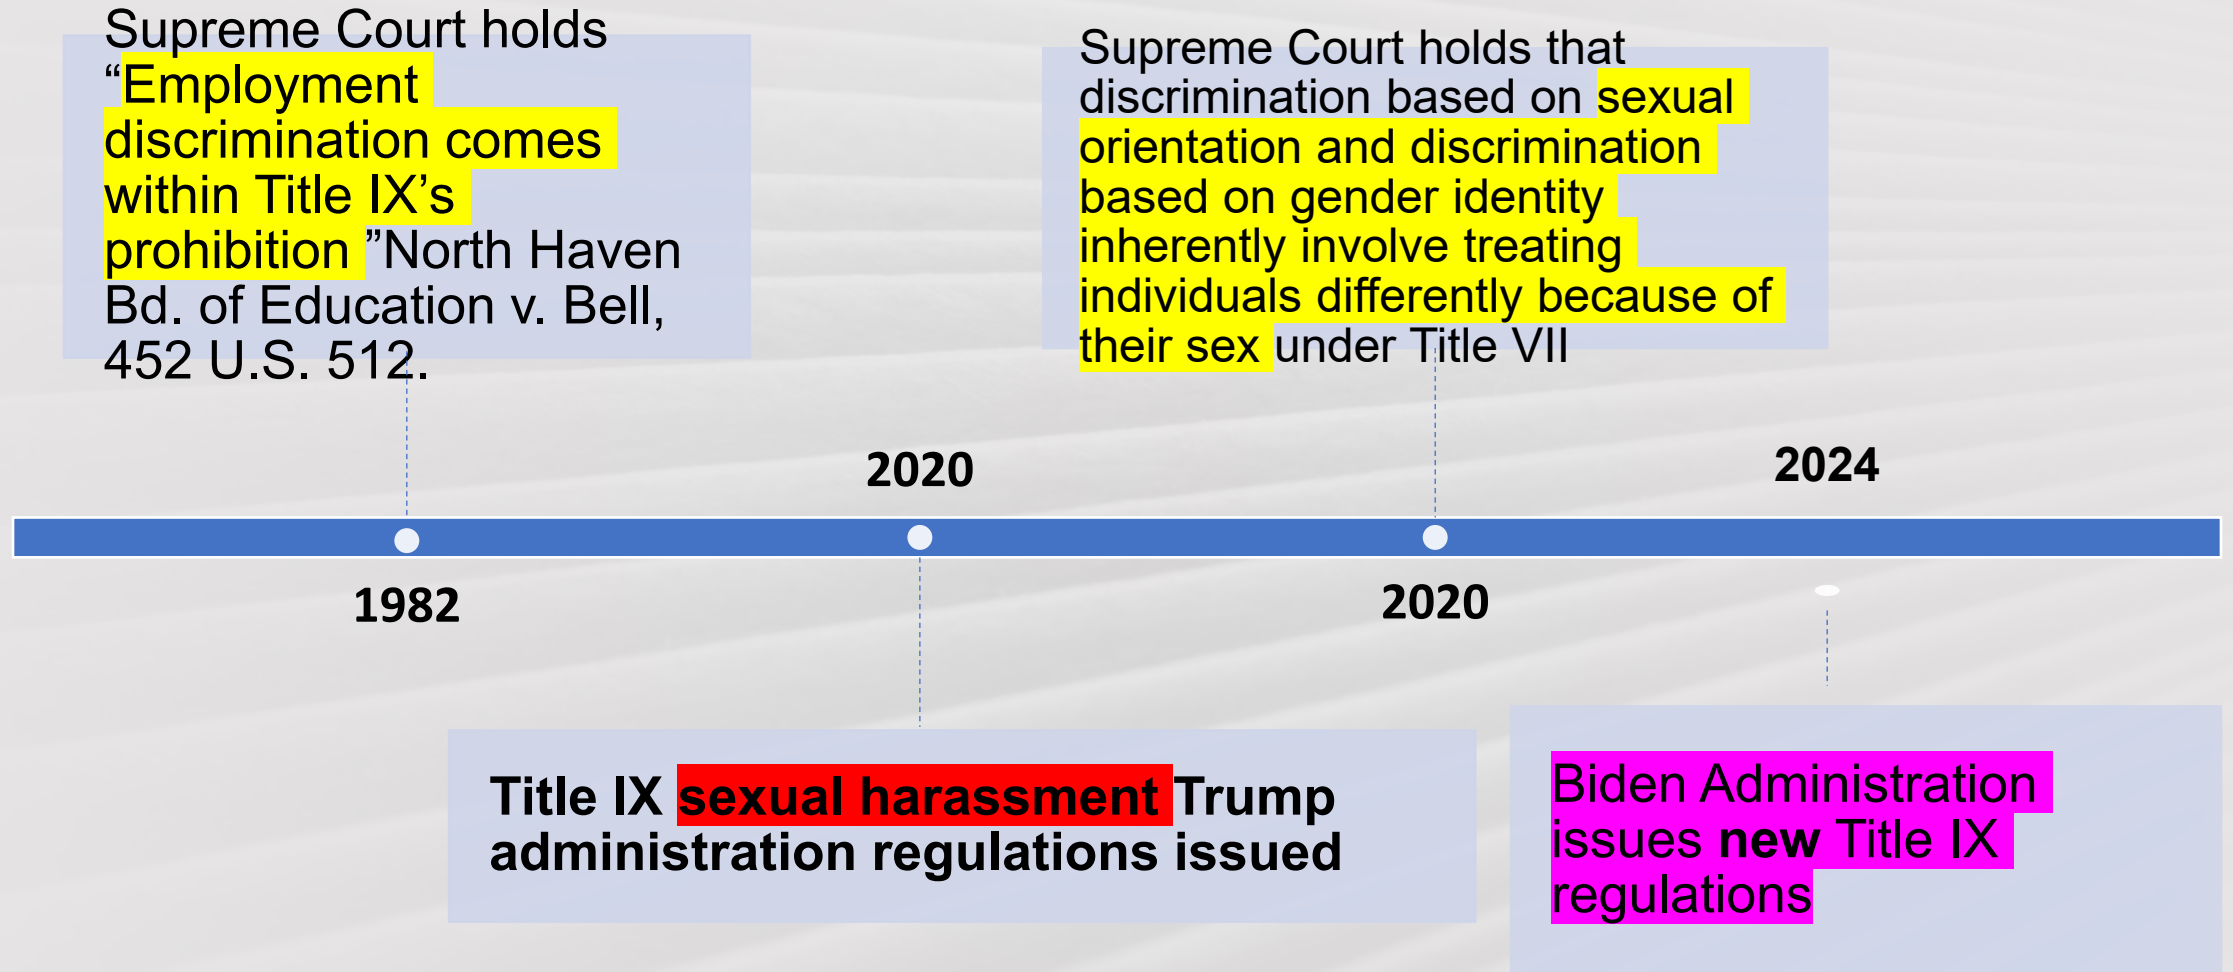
Supreme Court holds "Employment discrimination comes within Title IX's prohibition "North Haven Bd. of Education v. Bell, 452 U.S. 512.

Supreme Court holds that discrimination based on sexual orientation and discrimination based on gender identity inherently involve treating individuals differently because of their sex under Title VII

2020

2024

1982

2020

Title IX sexual harassment Trump administration regulations issued

Biden Administration issues **new** Title IX regulations